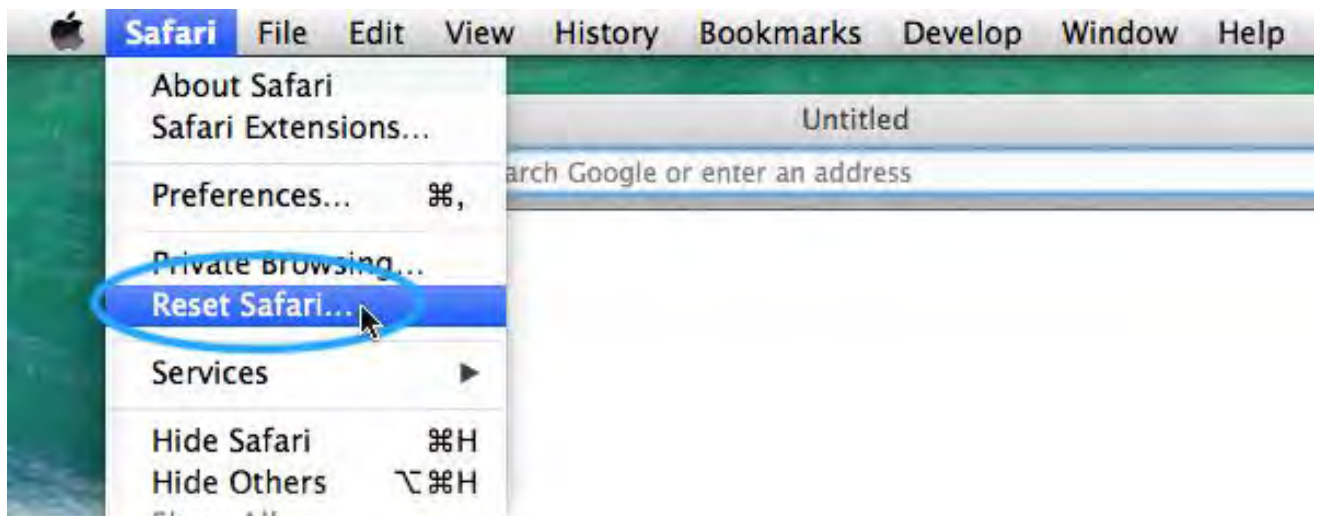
Safari File Edit View History Bookmarks Develop Window Help

About Safari
Safari Extensions...

Preferences... ⌘,

Private Browsing...
Reset Safari...

Services ▶

Hide Safari ⌘H
Hide Others ⌥⌘H
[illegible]

Untitled

arch Google or enter an address